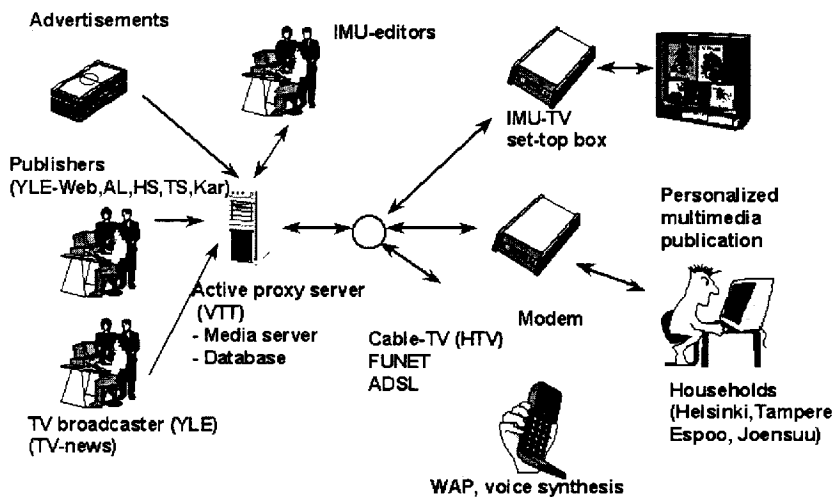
Advertisements

IMU-editors

IMU-TV
set-top box

Publishers
(YLE-Web,AL,HS,TS,Kar)

Personalized
multimedia
publication

Active proxy server
(VTT)
- Media server
- Database

Modem

Cable-TV (HTV)
FUNET
ADSL

TV broadcaster (YLE)
(TV-news)

Households
(Helsinki,Tampere
Espoo, Joensuu)

WAP, voice synthesis